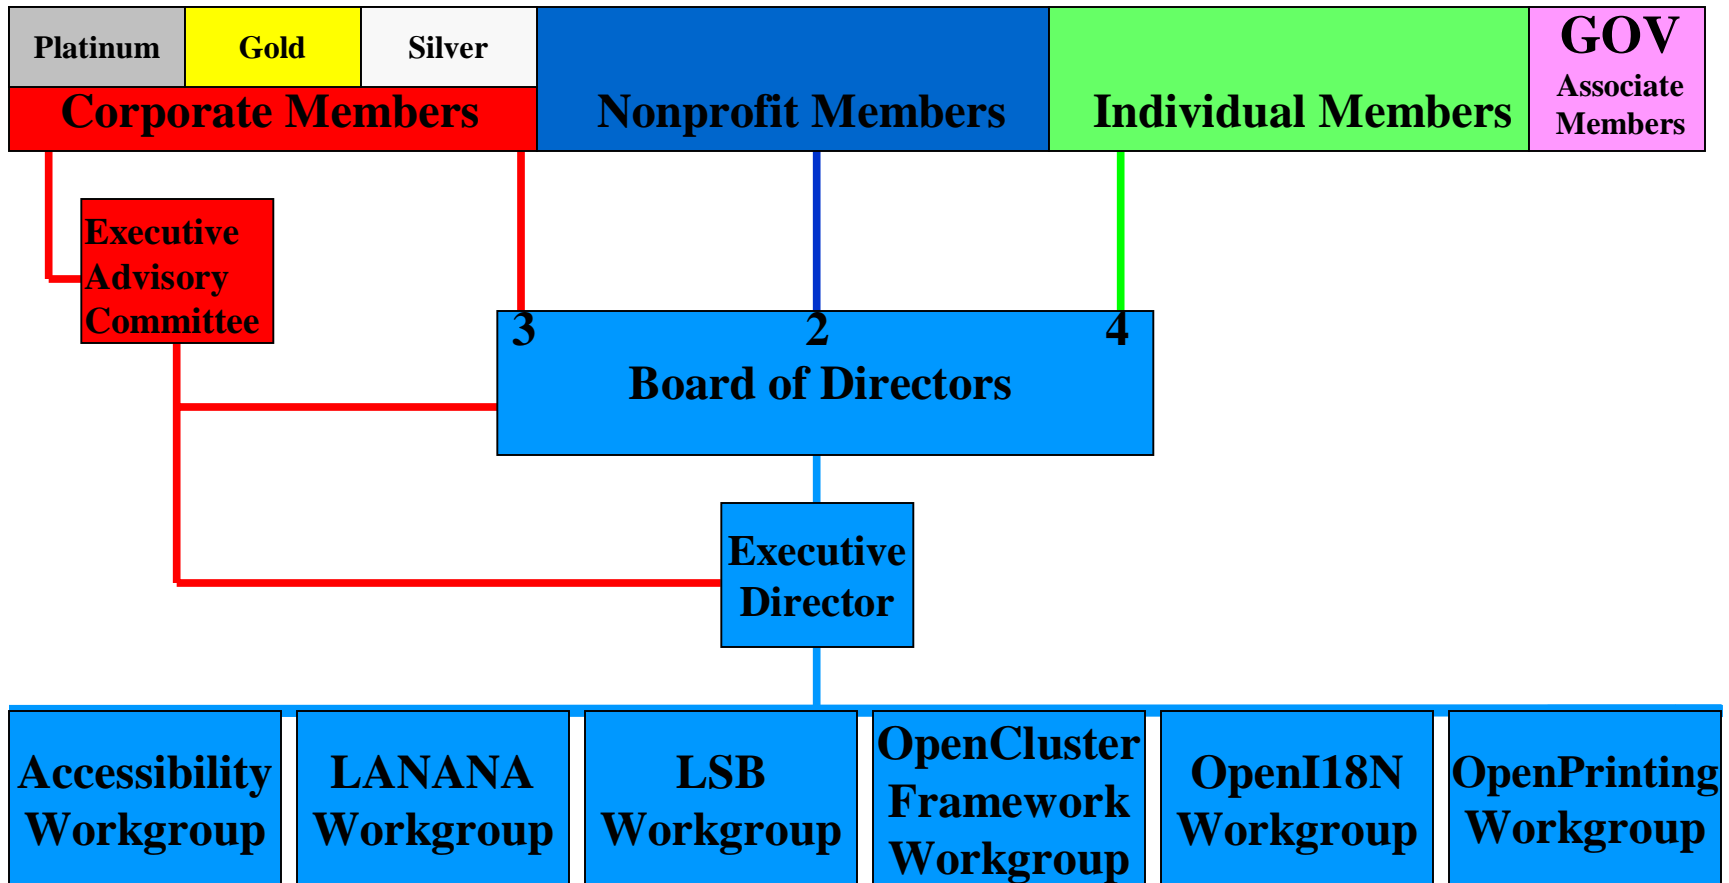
Platinum
Gold
Silver
Corporate Members

Nonprofit Members

Individual Members

GOV
Associate Members

Executive Advisory Committee

3
2
4
Board of Directors

Executive Director

Accessibility Workgroup

LANANA Workgroup

LSB Workgroup

OpenCluster Framework Workgroup

OpenI18N Workgroup

OpenPrinting Workgroup